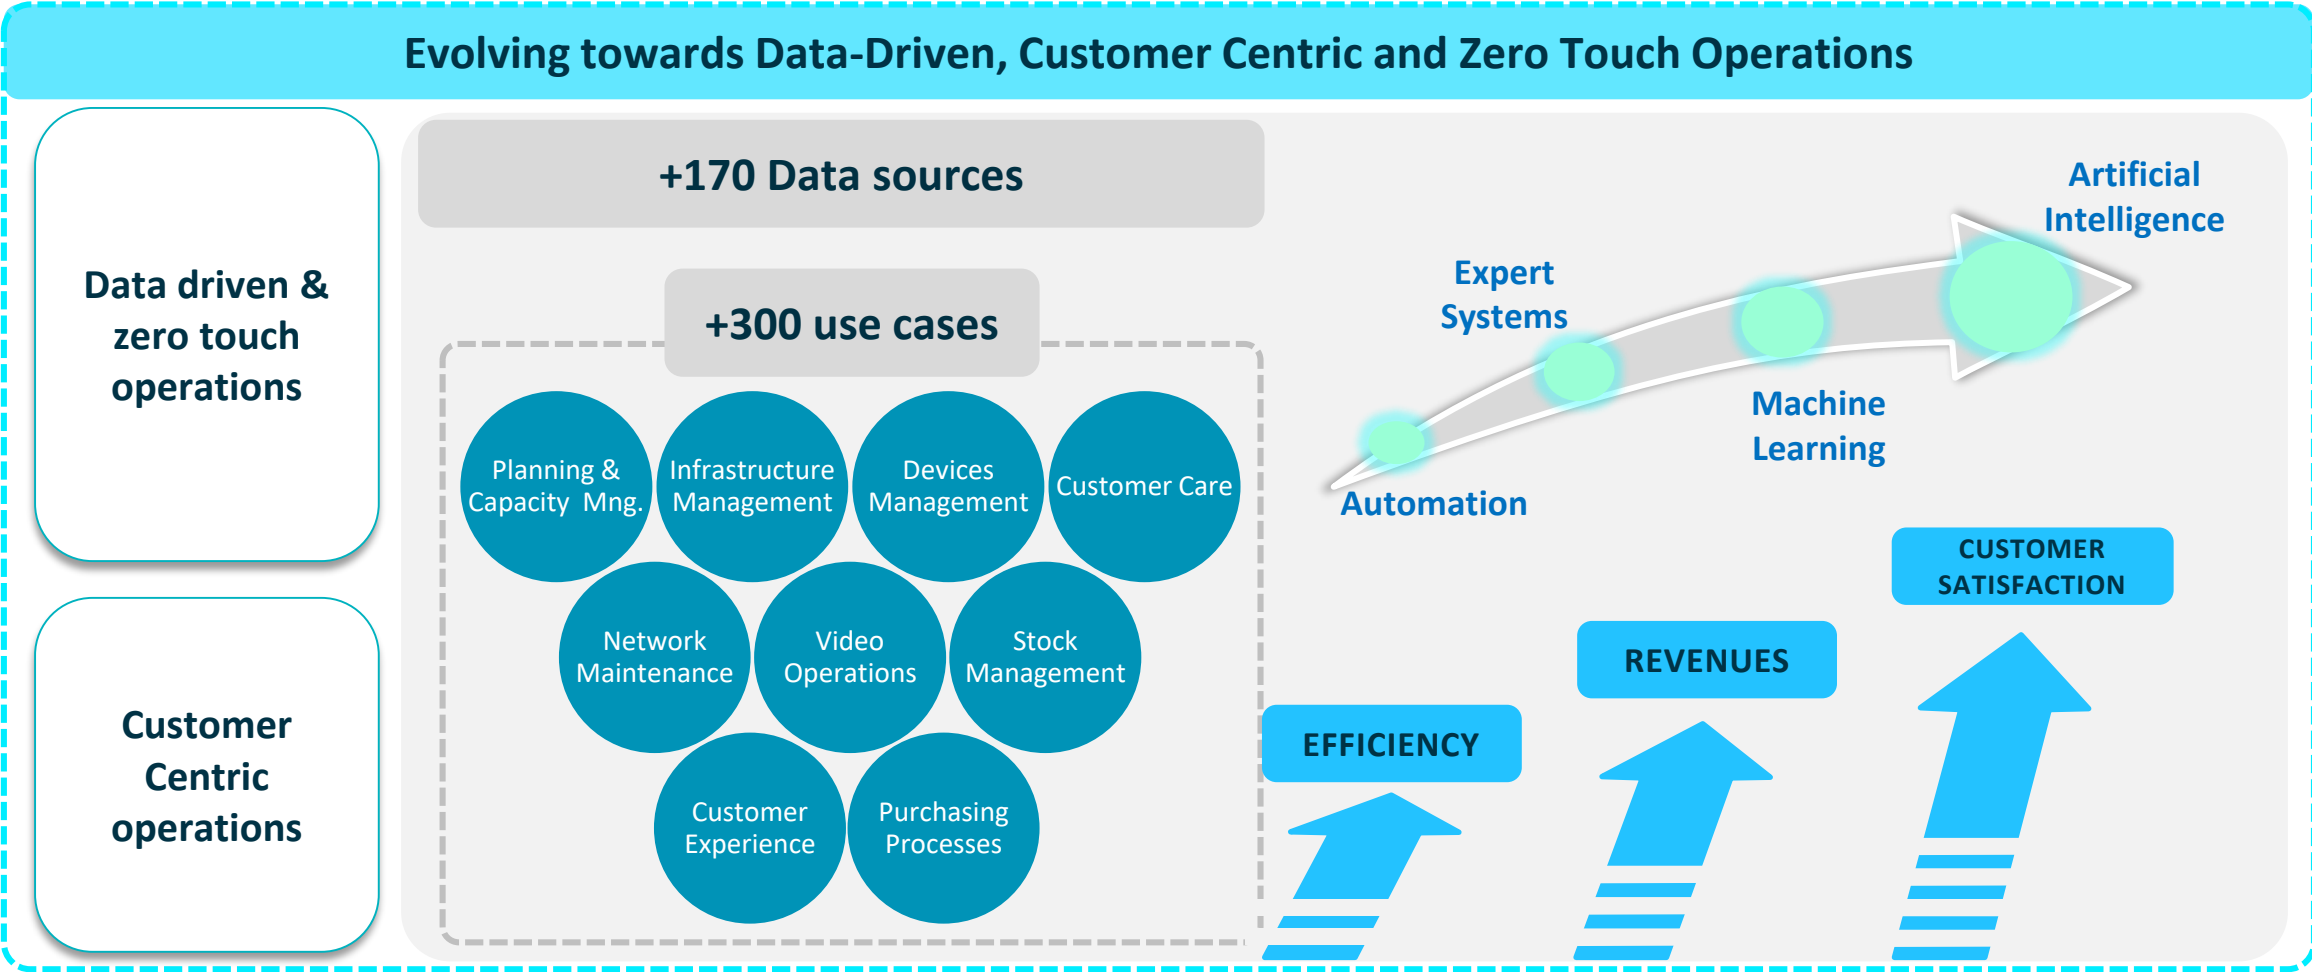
Evolving towards Data-Driven, Customer Centric and Zero Touch Operations

Data driven & zero touch operations

Customer Centric operations

+170 Data sources

+300 use cases

Planning & Capacity Mng.

Infrastructure Management

Devices Management

Customer Care

Network Maintenance

Video Operations

Stock Management

Customer Experience

Purchasing Processes

Artificial Intelligence

Expert Systems

Machine Learning

Automation

CUSTOMER SATISFACTION

REVENUES

EFFICIENCY